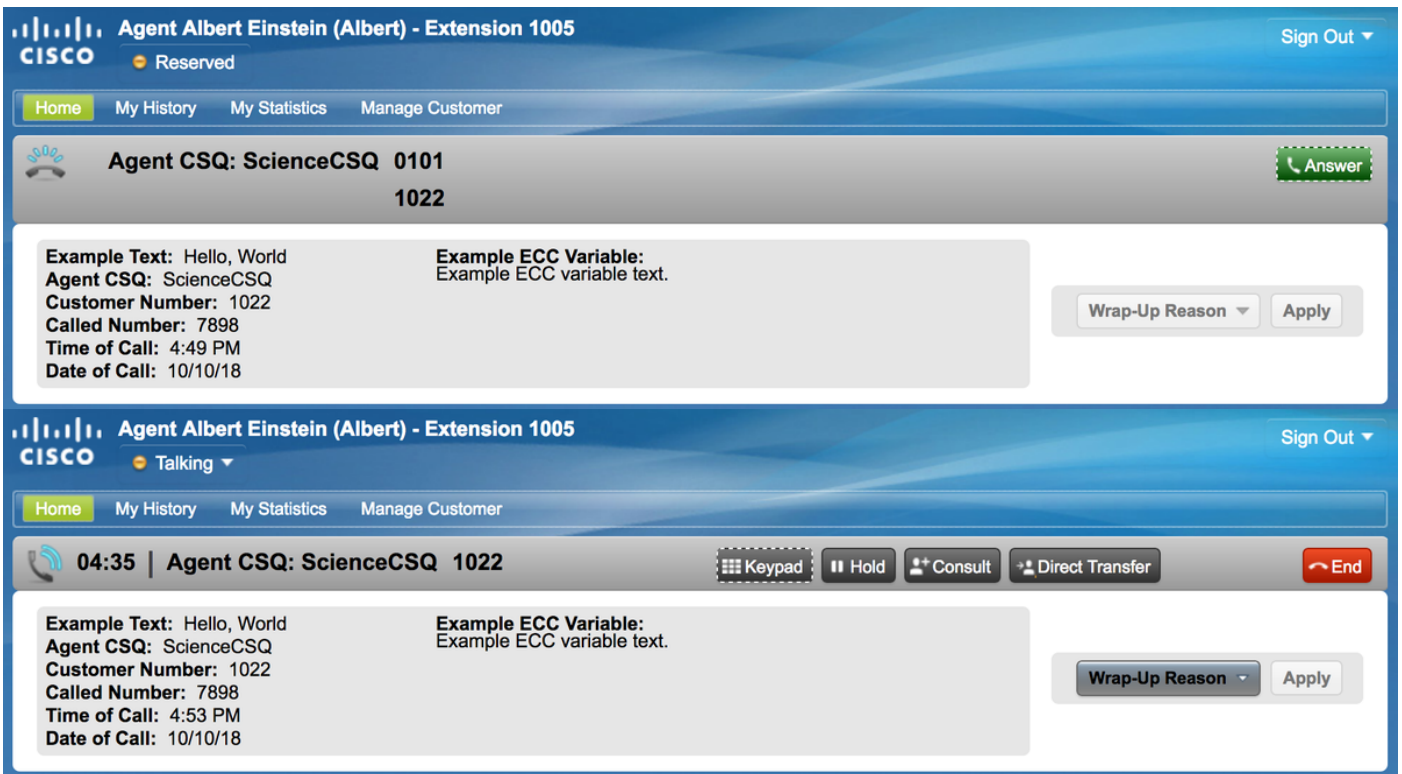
CISCO Agent Albert Einstein (Albert) - Extension 1005
Reserved

Sign Out

Home My History My Statistics Manage Customer

Agent CSQ: ScienceCSQ 0101
1022

Answer

Example Text: Hello, World
Agent CSQ: ScienceCSQ
Customer Number: 1022
Called Number: 7898
Time of Call: 4:49 PM
Date of Call: 10/10/18

Example ECC Variable:
Example ECC variable text.

Wrap-Up Reason Apply

CISCO Agent Albert Einstein (Albert) - Extension 1005
Talking

Sign Out

Home My History My Statistics Manage Customer

04:35 | Agent CSQ: ScienceCSQ 1022

Keypad Hold Consult Direct Transfer End

Example Text: Hello, World
Agent CSQ: ScienceCSQ
Customer Number: 1022
Called Number: 7898
Time of Call: 4:53 PM
Date of Call: 10/10/18

Example ECC Variable:
Example ECC variable text.

Wrap-Up Reason Apply